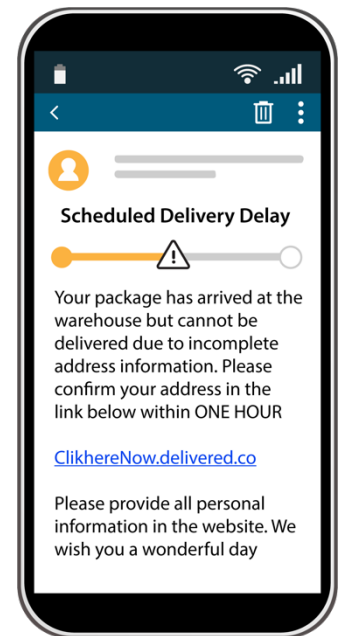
Scheduled Delivery Delay

Your package has arrived at the warehouse but cannot be delivered due to incomplete address information. Please confirm your address in the link below within ONE HOUR

ClikhereNow.delivered.co

Please provide all personal information in the website. We wish you a wonderful day